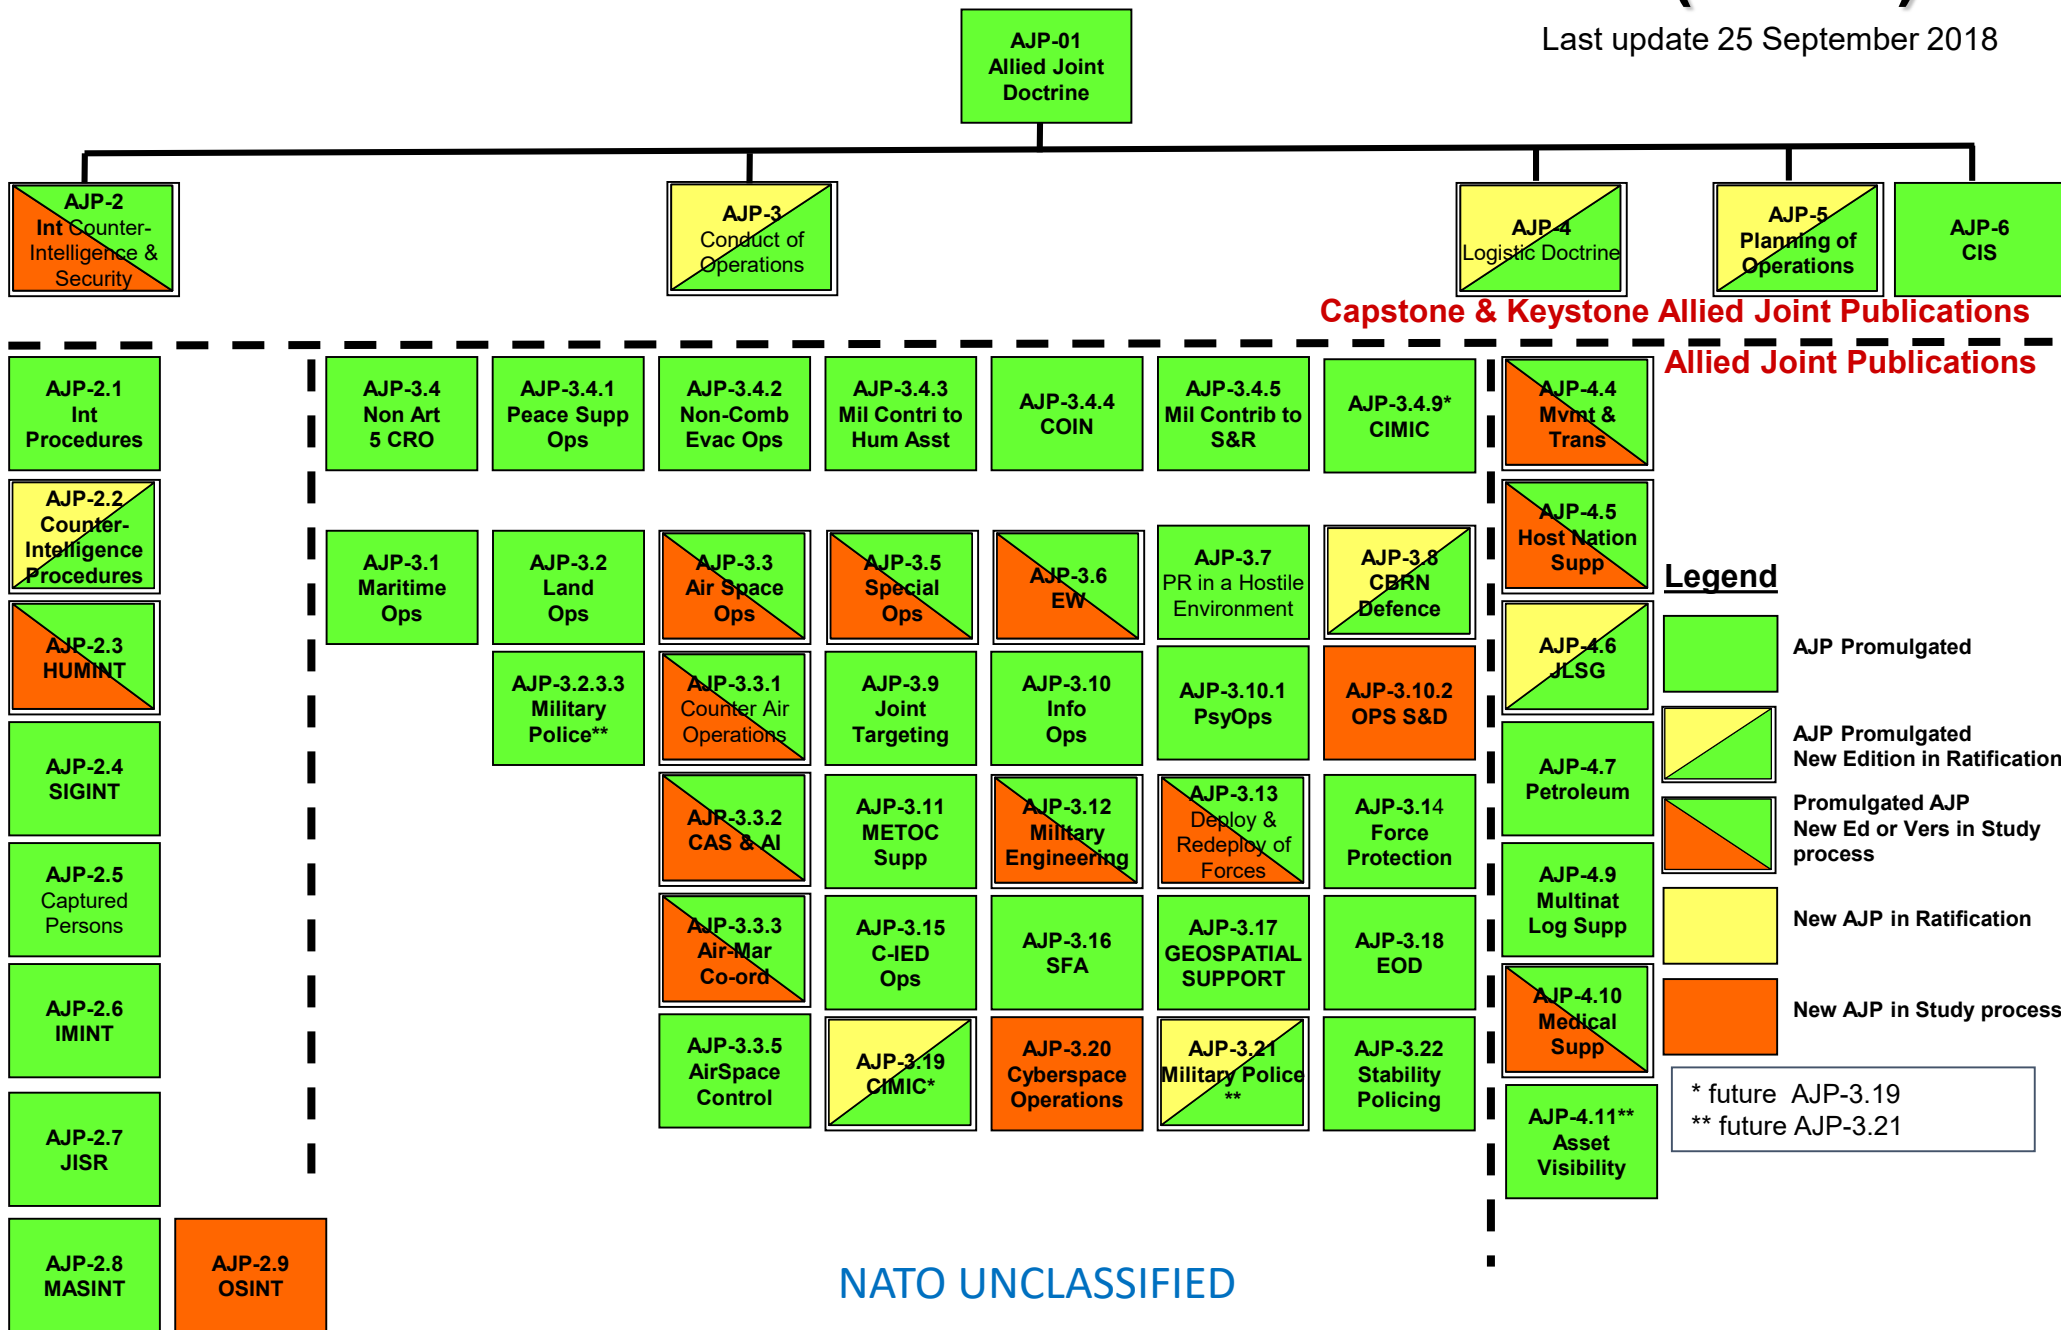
Last update 25 September 2018

AJP-01 Allied Joint Doctrine

AJP-2 Int Counter-Intelligence & Security

AJP-3 Conduct of Operations

AJP-4 Logistic Doctrine

AJP-5 Planning of Operations

AJP-6 CIS

Capstone & Keystone Allied Joint Publications

Allied Joint Publications

AJP-2.1 Int Procedures

AJP-2.2 Counter-Intelligence Procedures

AJP-2.3 HUMINT

AJP-2.4 SIGINT

AJP-2.5 Captured Persons

AJP-2.6 IMINT

AJP-2.7 JISR

AJP-2.8 MASINT

AJP-2.9 OSINT

AJP-3.4 Non Art 5 CRO

AJP-3.4.1 Peace Supp Ops

AJP-3.4.2 Non-Comb Evac Ops

AJP-3.4.3 Mil Contri to Hum Asst

AJP-3.4.4 COIN

AJP-3.4.5 Mil Contrib to S&R

AJP-3.4.9* CIMIC

AJP-3.1 Maritime Ops

AJP-3.2 Land Ops

AJP-3.3 Air Space Ops

AJP-3.5 Special Ops

AJP-3.6 EW

AJP-3.7 PR in a Hostile Environment

AJP-3.8 CBRN Defence

AJP-3.2.3.3 Military Police**

AJP-3.3.1 Counter Air Operations

AJP-3.9 Joint Targeting

AJP-3.10 Info Ops

AJP-3.10.1 PsyOps

AJP-3.10.2 OPS S&D

AJP-3.3.2 CAS & AI

AJP-3.11 METOC Supp

AJP-3.12 Military Engineering

AJP-3.13 Deploy & Redeploy of Forces

AJP-3.14 Force Protection

AJP-3.3.3 Air-Mar Co-ord

AJP-3.15 C-IED Ops

AJP-3.16 SFA

AJP-3.17 GEOSPATIAL SUPPORT

AJP-3.18 EOD

AJP-3.3.5 AirSpace Control

AJP-3.19 CIMIC*

AJP-3.20 Cyberspace Operations

AJP-3.21 Military Police **

AJP-3.22 Stability Policing

AJP-4.4 Mvmt & Trans

AJP-4.5 Host Nation Supp

AJP-4.6 JLSG

AJP-4.7 Petroleum

AJP-4.9 Multinat Log Supp

AJP-4.10 Medical Supp

AJP-4.11** Asset Visibility

Legend

AJP Promulgated

AJP Promulgated New Edition in Ratification

Promulgated AJP New Ed or Vers in Study process

New AJP in Ratification

New AJP in Study process

* future AJP-3.19
** future AJP-3.21

NATO UNCLASSIFIED